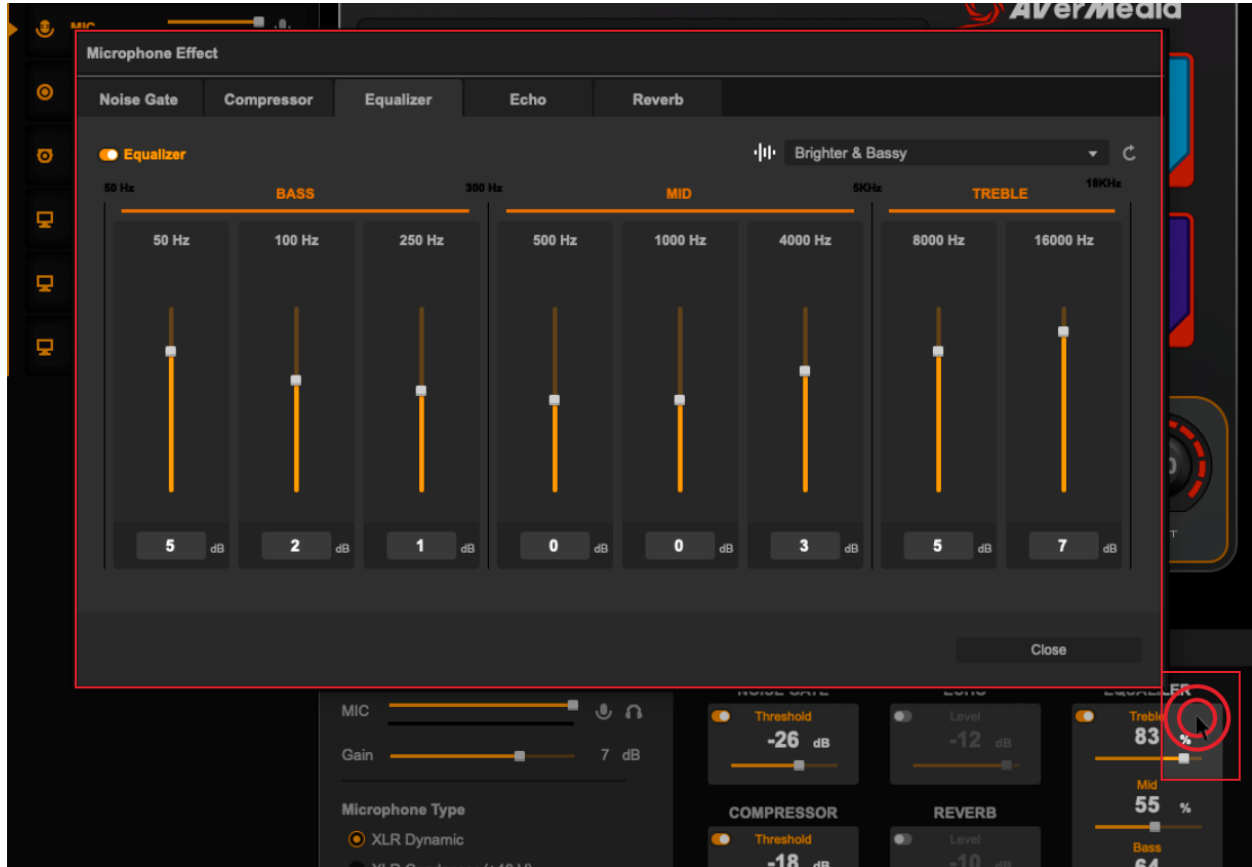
MIC

AVerMedia

Microphone Effect

Noise Gate | Compressor | Equalizer | Echo | Reverb

Equalizer

Brighter & Bassy

50 Hz | BASS | 300 Hz | MID | 5KHz | TREBLE | 18KHz

| 50 Hz | 100 Hz | 250 Hz | 500 Hz | 1000 Hz | 4000 Hz | 8000 Hz | 16000 Hz |
|---|---|---|---|---|---|---|---|
| 5 dB | 2 dB | 1 dB | 0 dB | 0 dB | 3 dB | 5 dB | 7 dB |

Close

MIC

Gain 7 dB

Microphone Type

XLR Dynamic

NOISE GATE
Threshold
-26 dB

ECHO
Level
-12 dB

EQUALIZER
Treble
83 %

Mid
55 %

COMPRESSOR
Threshold
-18 dB

REVERB
Level
-10 dB

Bass
64